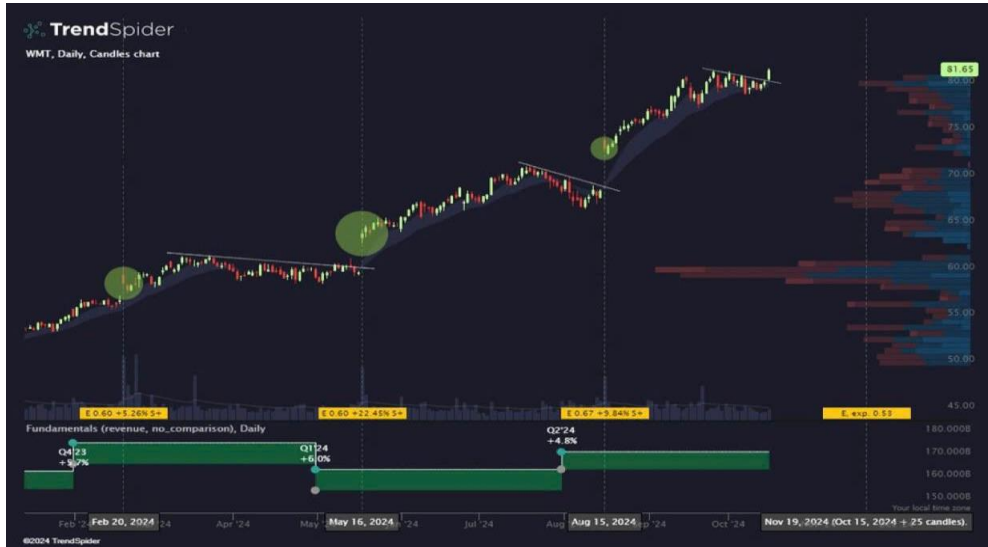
TrendSpider
WMT, Daily, Candles chart

81.65
80.00
75.00
70.00
65.00
60.00
55.00
50.00
45.00

E 0.60 +5.26% S+
E 0.60 +22.45% S+
E 0.67 +9.84% S+
E. exp. 0.53

Fundamentals (revenue, no_comparison), Daily
180.000B
170.000B
160.000B
150.000B
Q4'23 +5.7%
Q1'24 +6.0%
Q2'24 +4.8%
Your local time zone

Feb '24 Feb 20, 2024 '24 Apr '24 May May 16, 2024 '24 Jul '24 Aug Aug 15, 2024 p '24 Oct '24 Nov 19, 2024 (Oct 15, 2024 + 25 candles).

©2024 TrendSpider